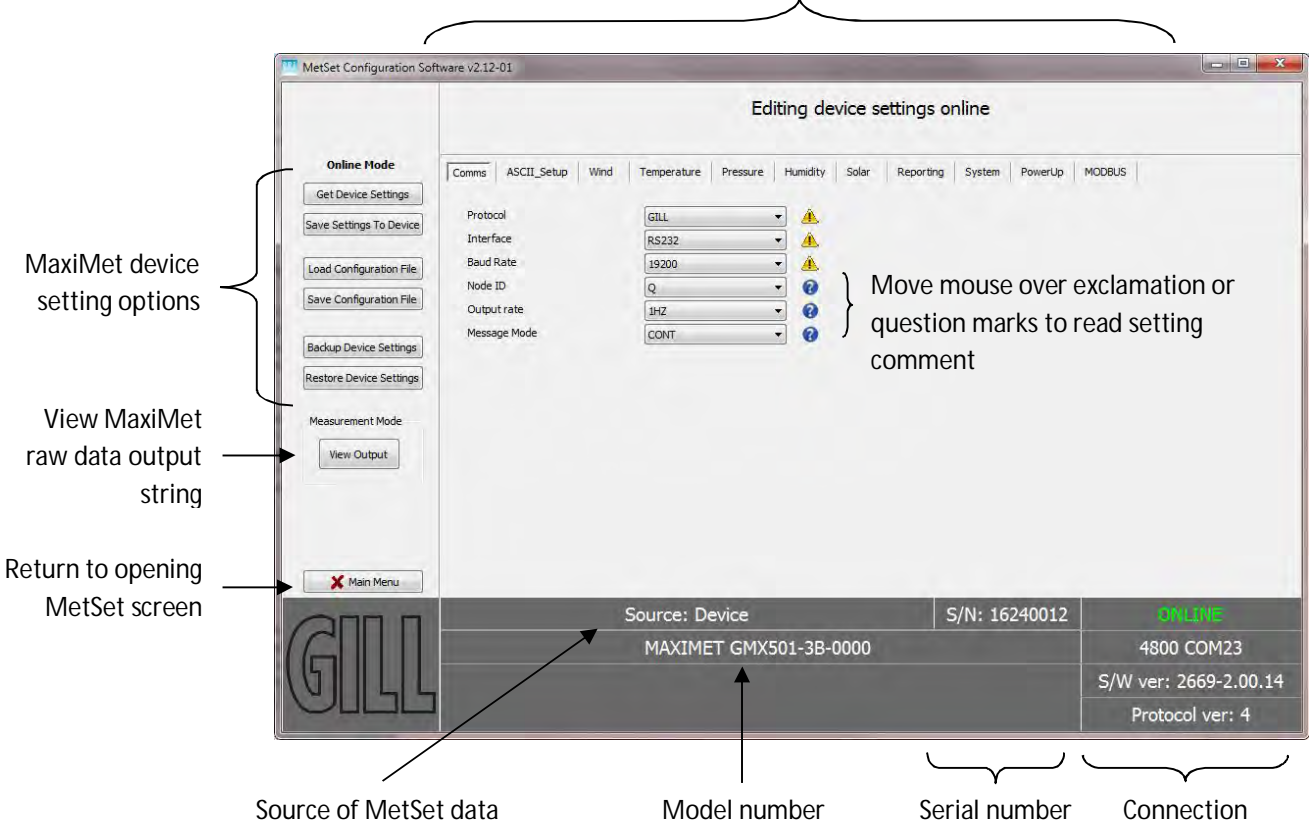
MetSet Configuration Software v2.12-01

Editing device settings online

Online Mode

Get Device Settings

Save Settings To Device

Load Configuration File

Save Configuration File

Backup Device Settings

Restore Device Settings

Measurement Mode

View Output

Main Menu

| Comms | ASCII_Setup | Wind | Temperature | Pressure | Humidity | Solar | Reporting | System | PowerUp | MODBUS |
|---|---|---|---|---|---|---|---|---|---|---|

| Protocol | GILL |
|---|---|
| Interface | RS232 |
| Baud Rate | 19200 |
| Node ID | Q |
| Output rate | 1HZ |
| Message Mode | CONT |

Move mouse over exclamation or question marks to read setting comment

MaxiMet device setting options

View MaxiMet raw data output string

Return to opening MetSet screen

Source: Device

S/N: 16240012

ONLINE

MAXIMET GMX501-3B-0000

4800 COM23

S/W ver: 2669-2.00.14

Protocol ver: 4

GILL

Source of MetSet data

Model number

Serial number

Connection